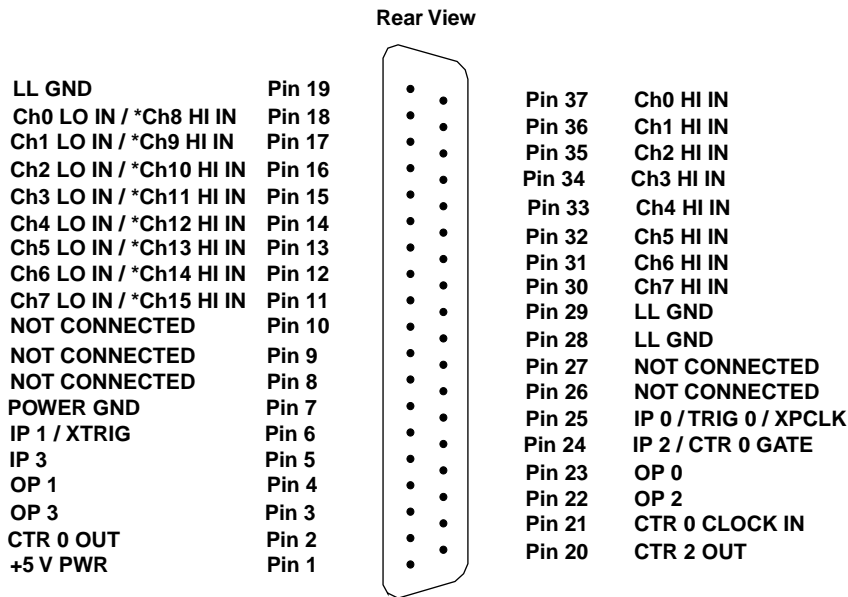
Rear View

LL GND Pin 19
Ch0 LO IN / *Ch8 HI IN Pin 18
Ch1 LO IN / *Ch9 HI IN Pin 17
Ch2 LO IN / *Ch10 HI IN Pin 16
Ch3 LO IN / *Ch11 HI IN Pin 15
Ch4 LO IN / *Ch12 HI IN Pin 14
Ch5 LO IN / *Ch13 HI IN Pin 13
Ch6 LO IN / *Ch14 HI IN Pin 12
Ch7 LO IN / *Ch15 HI IN Pin 11
NOT CONNECTED Pin 10
NOT CONNECTED Pin 9
NOT CONNECTED Pin 8
POWER GND Pin 7
IP 1 / XTRIG Pin 6
IP 3 Pin 5
OP 1 Pin 4
OP 3 Pin 3
CTR 0 OUT Pin 2
+5 V PWR Pin 1

Pin 37 Ch0 HI IN
Pin 36 Ch1 HI IN
Pin 35 Ch2 HI IN
Pin 34 Ch3 HI IN
Pin 33 Ch4 HI IN
Pin 32 Ch5 HI IN
Pin 31 Ch6 HI IN
Pin 30 Ch7 HI IN
Pin 29 LL GND
Pin 28 LL GND
Pin 27 NOT CONNECTED
Pin 26 NOT CONNECTED
Pin 25 IP 0 / TRIG 0 / XPCLK
Pin 24 IP 2 / CTR 0 GATE
Pin 23 OP 0
Pin 22 OP 2
Pin 21 CTR 0 CLOCK IN
Pin 20 CTR 2 OUT